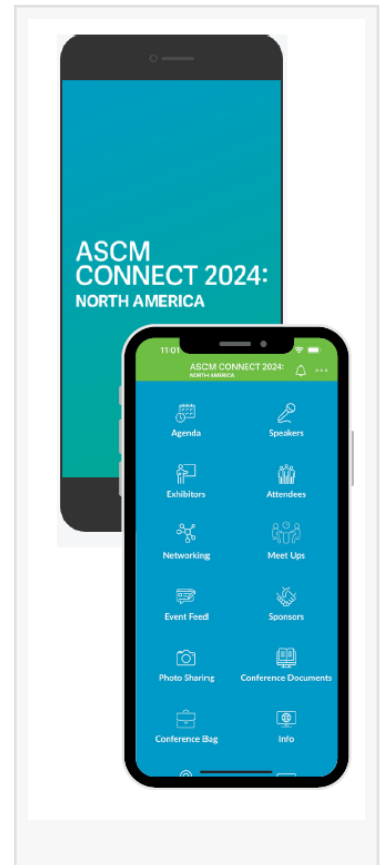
ASCM CONNECT 2024: NORTH AMERICA

11:01

ASCM CONNECT 2024: NORTH AMERICA

Agenda
Speakers
Exhibitors
Attendees
Networking
Meet Ups
Event Feed
Sponsors
Photo Sharing
Conference Documents
Conference Bag
Info